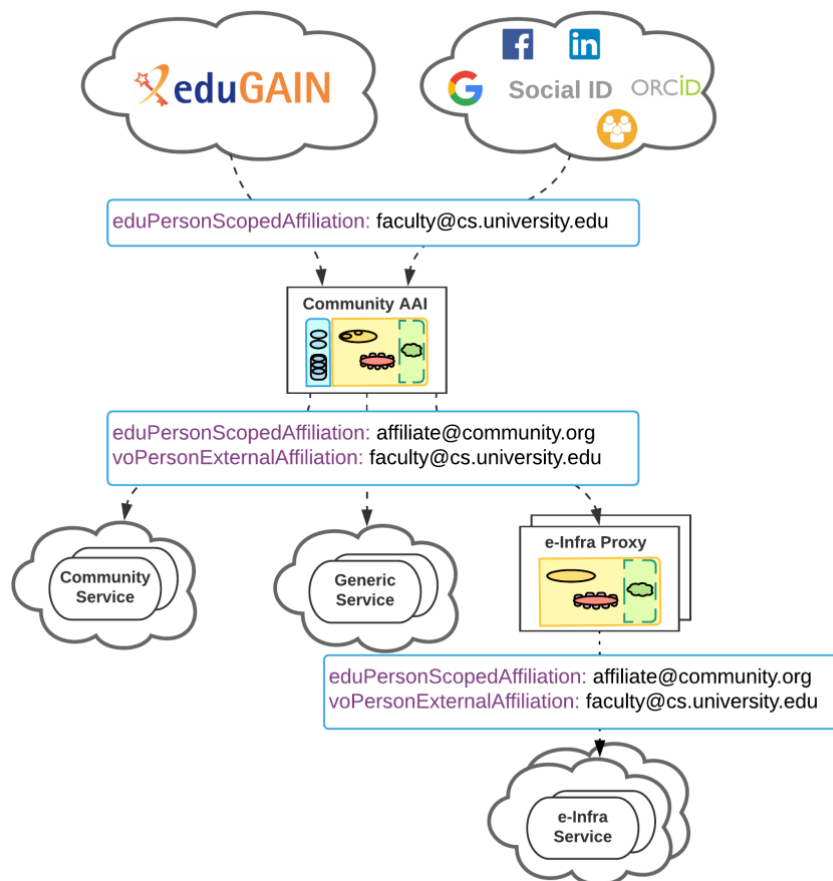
eduGAIN

Social ID ORCID

eduPersonScopedAffiliation: faculty@cs.university.edu

Community AAI

eduPersonScopedAffiliation: affiliate@community.org
voPersonExternalAffiliation: faculty@cs.university.edu

Community Service

Generic Service

e-Infra Proxy

eduPersonScopedAffiliation: affiliate@community.org
voPersonExternalAffiliation: faculty@cs.university.edu

e-Infra Service